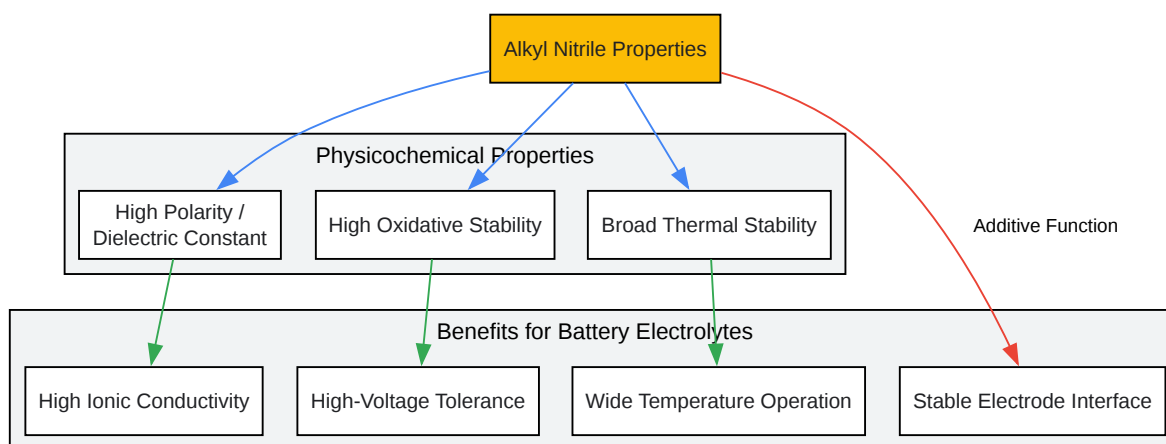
Alkyl Nitrile Properties

Physicochemical Properties

High Polarity / Dielectric Constant

High Oxidative Stability

Broad Thermal Stability

Additive Function

Benefits for Battery Electrolytes

High Ionic Conductivity

High-Voltage Tolerance

Wide Temperature Operation

Stable Electrode Interface